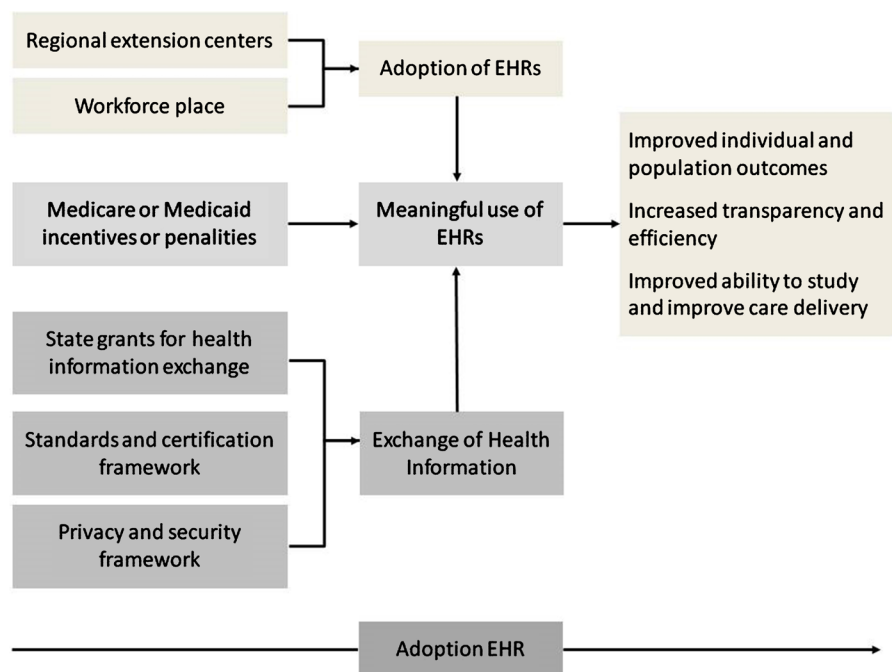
Regional extension centers

Workforce place

Adoption of EHRs

Medicare or Medicaid incentives or penalities

Meaningful use of EHRs

Improved individual and population outcomes

Increased transparency and efficiency

Improved ability to study and improve care delivery

State grants for health information exchange

Standards and certification framework

Privacy and security framework

Exchange of Health Information

Adoption EHR